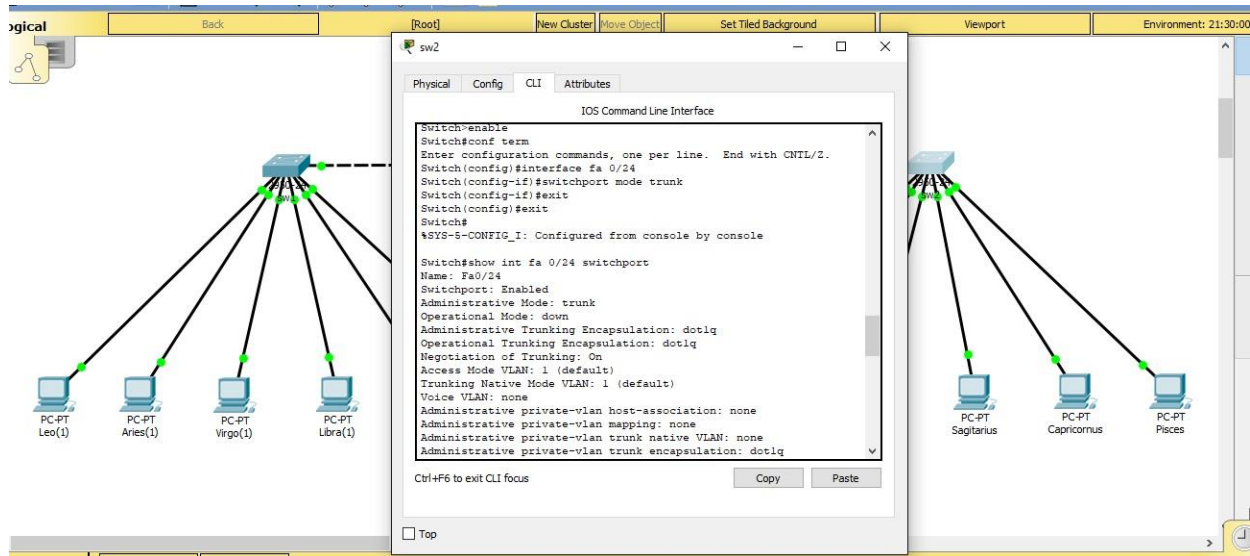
ogical | Back | [Root] | New Cluster | Move Object | Set Tiled Background | Viewport | Environment: 21:30:00

sw2

Physical | Config | CLI | Attributes

IOS Command Line Interface

Switch>enable
Switch#conf term
Enter configuration commands, one per line. End with CNTL/Z.
Switch(config)#interface fa 0/24
Switch(config-if)#switchport mode trunk
Switch(config-if)#exit
Switch(config)#exit
Switch#
%SYS-5-CONFIG_I: Configured from console by console

Switch#show int fa 0/24 switchport
Name: Fa0/24
Switchport: Enabled
Administrative Mode: trunk
Operational Mode: down
Administrative Trunking Encapsulation: dot1q
Operational Trunking Encapsulation: dot1q
Negotiation of Trunking: On
Access Mode VLAN: 1 (default)
Trunking Native Mode VLAN: 1 (default)
Voice VLAN: none
Administrative private-vlan host-association: none
Administrative private-vlan mapping: none
Administrative private-vlan trunk native VLAN: none
Administrative private-vlan trunk encapsulation: dot1q

Ctrl+F6 to exit CLI focus

Copy | Paste

Top

sw2

PC-PT Leo(1)
PC-PT Aries(1)
PC-PT Virgo(1)
PC-PT Libra(1)
PC-PT Sagitarius
PC-PT Capricornus
PC-PT Pisces